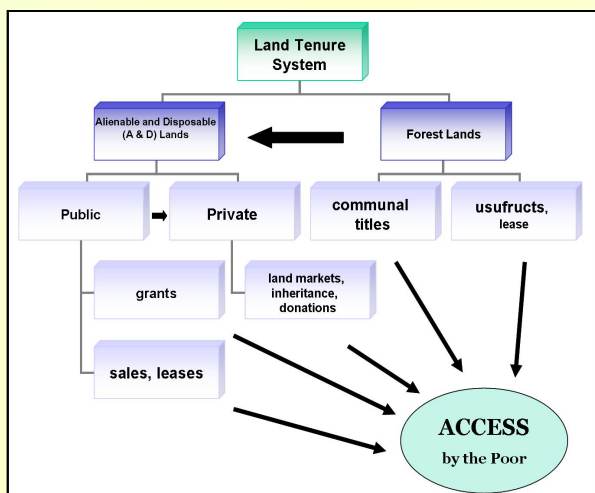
Land Tenure System

Alienable and Disposable (A & D) Lands

Forest Lands

Public

Private

communal titles

usufructs, lease

grants

land markets, inheritance, donations

sales, leases

ACCESS by the Poor